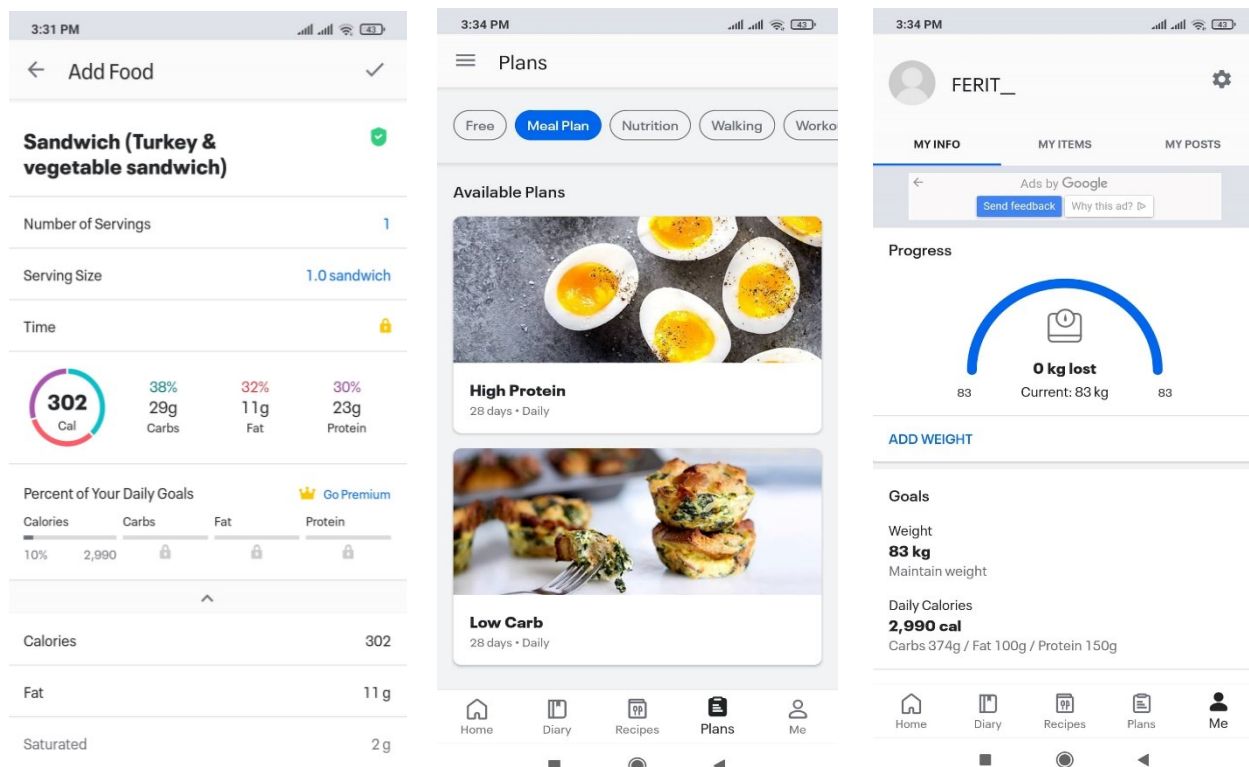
3:31 PM

Add Food

Sandwich (Turkey & vegetable sandwich)

Number of Servings 1

Serving Size 1.0 sandwich

Time

302 Cal

38% 29g Carbs

32% 11g Fat

30% 23g Protein

Percent of Your Daily Goals

Go Premium

Calories 10% 2,990

Carbs

Fat

Protein

Calories 302

Fat 11 g

Saturated 2 g

3:34 PM

Plans

Free Meal Plan Nutrition Walking Worko

Available Plans

High Protein
28 days • Daily

Low Carb
28 days • Daily

Home Diary Recipes Plans Me

3:34 PM

FERIT_

MY INFO MY ITEMS MY POSTS

Ads by Google
Send feedback Why this ad?

Progress

0 kg lost
Current: 83 kg
83 83

ADD WEIGHT

Goals

Weight
83 kg
Maintain weight

Daily Calories
2,990 cal
Carbs 374g / Fat 100g / Protein 150g

Home Diary Recipes Plans Me